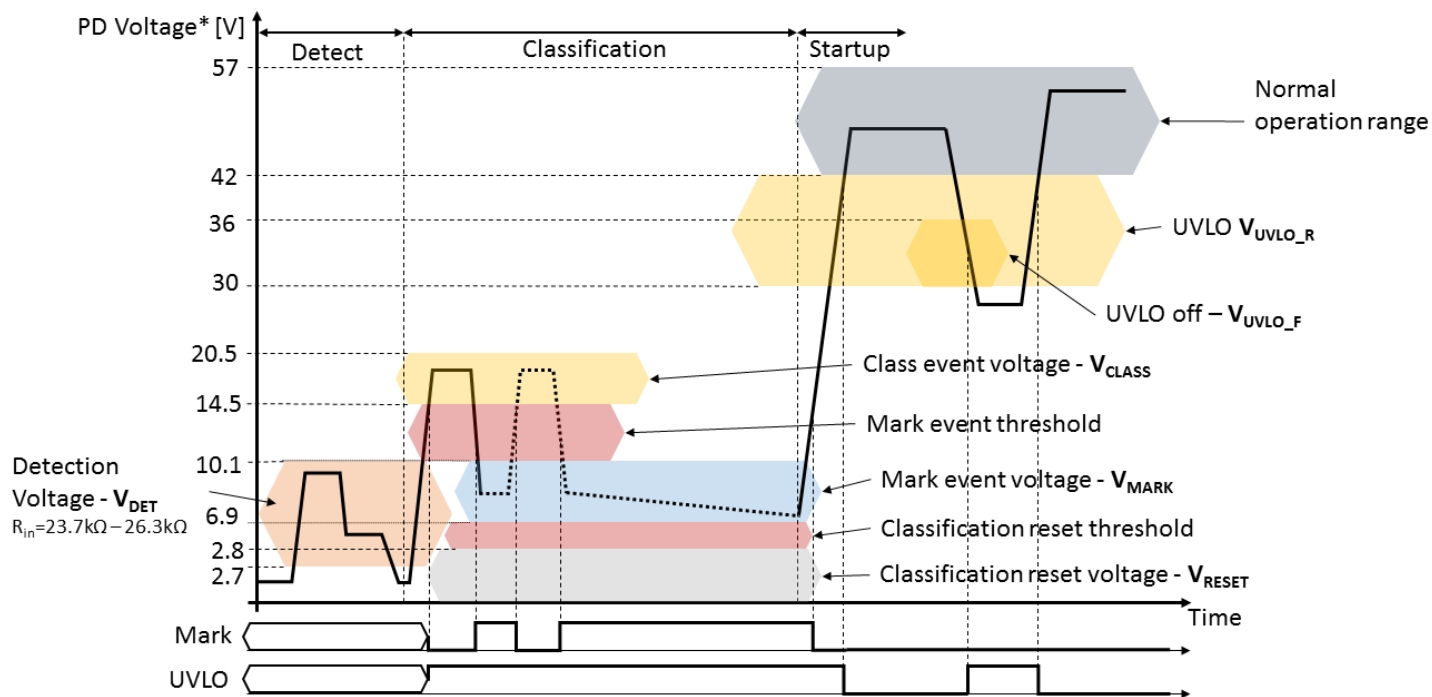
PD Voltage* [V]

Detect

Classification

Startup

57

42

36

30

20.5

14.5

10.1

6.9

2.8

2.7

Normal operation range

UVLO $\mathbf{V_{UVLO\_R}}$

UVLO off – $\mathbf{V_{UVLO\_F}}$

Class event voltage - $\mathbf{V_{CLASS}}$

Mark event threshold

Mark event voltage - $\mathbf{V_{MARK}}$

Classification reset threshold

Classification reset voltage - $\mathbf{V_{RESET}}$

Detection Voltage - $\mathbf{V_{DET}}$

$R_{in}$=23.7kΩ – 26.3kΩ

Time

Mark

UVLO